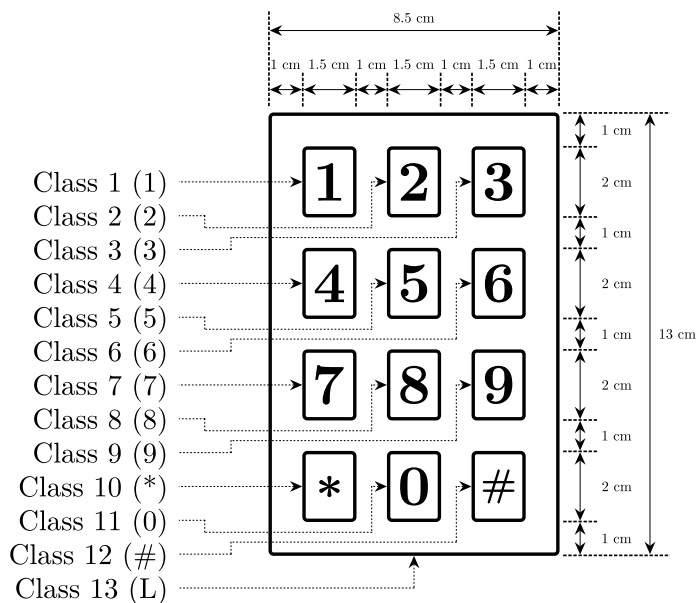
8.5 cm

1 cm 1.5 cm 1 cm 1.5 cm 1 cm 1.5 cm 1 cm

1 cm
2 cm
1 cm
2 cm
1 cm
2 cm
1 cm
2 cm
1 cm
13 cm

Class 1 (1)
Class 2 (2)
Class 3 (3)
Class 4 (4)
Class 5 (5)
Class 6 (6)
Class 7 (7)
Class 8 (8)
Class 9 (9)
Class 10 (*)
Class 11 (0)
Class 12 (#)
Class 13 (L)

1 2 3
4 5 6
7 8 9
* 0 #